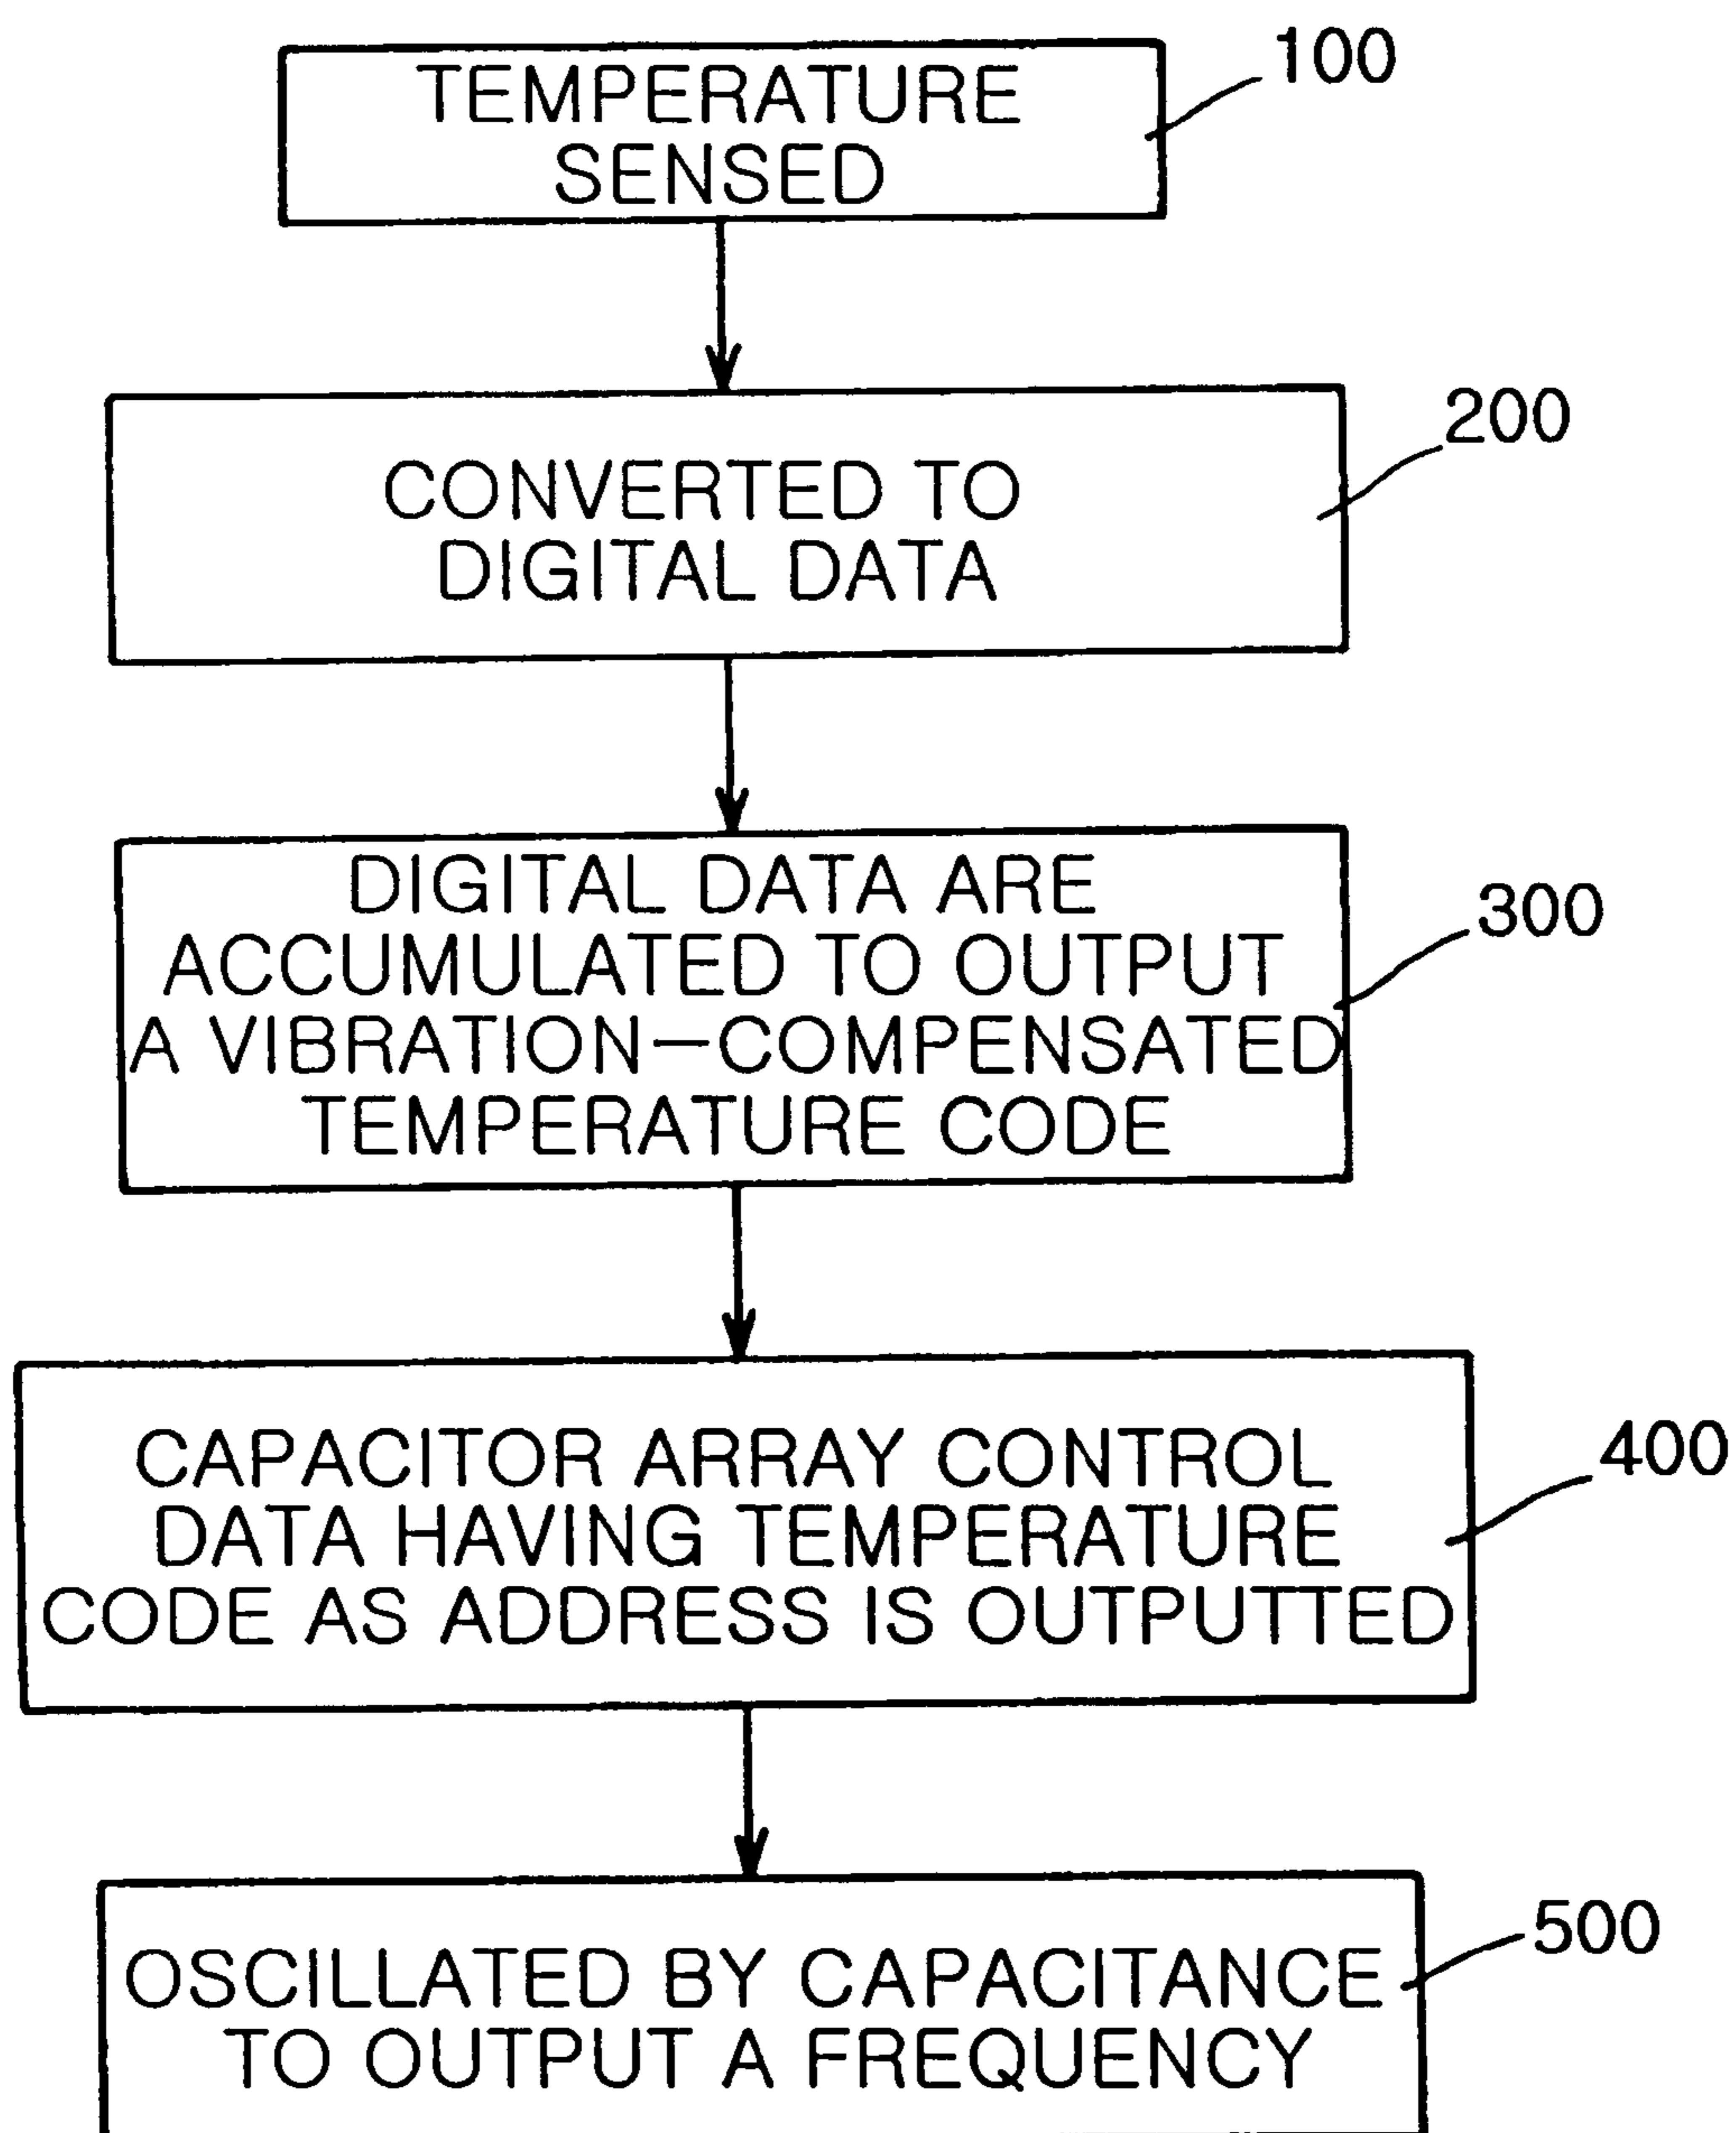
TEMPERATURE SENSED

100

CONVERTED TO DIGITAL DATA

200

DIGITAL DATA ARE ACCUMULATED TO OUTPUT A VIBRATION–COMPENSATED TEMPERATURE CODE

300

CAPACITOR ARRAY CONTROL DATA HAVING TEMPERATURE CODE AS ADDRESS IS OUTPUTTED

400

OSCILLATED BY CAPACITANCE TO OUTPUT A FREQUENCY

500